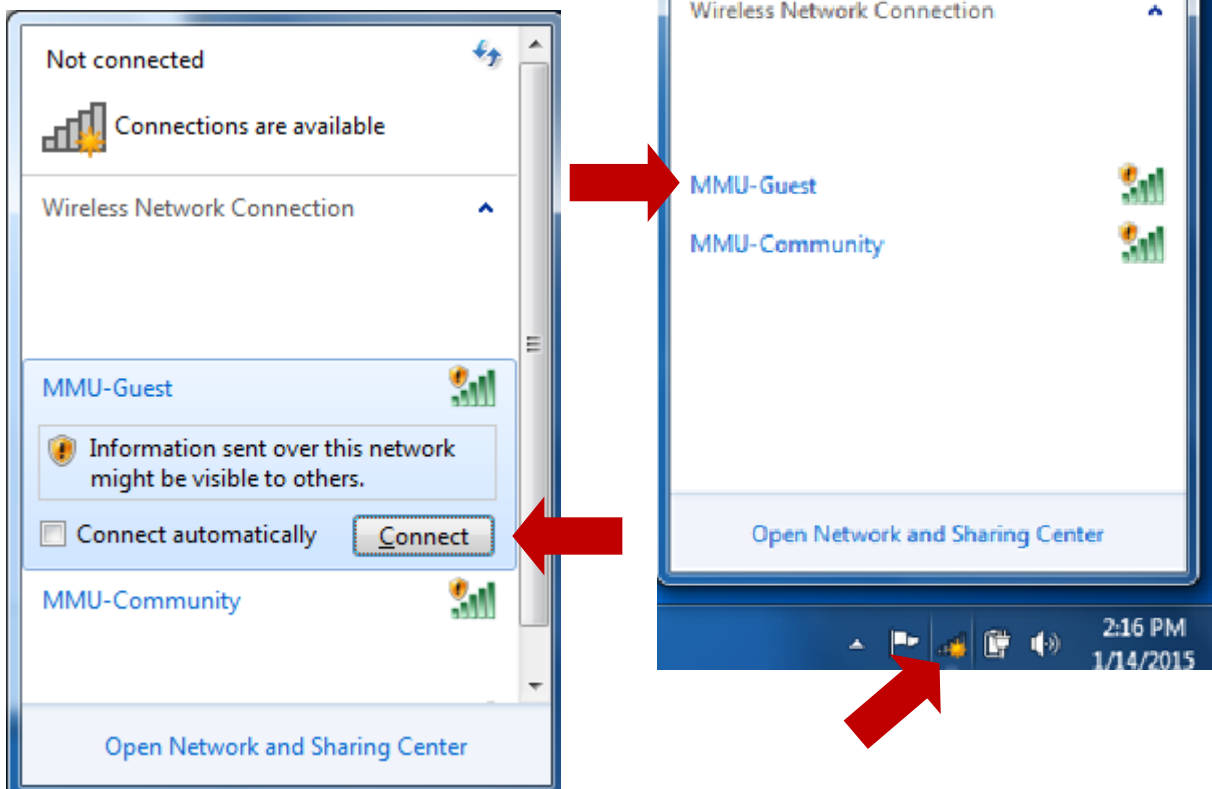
Not connected

Connections are available

Wireless Network Connection

MMU-Guest

Information sent over this network might be visible to others.

Connect automatically

Connect

MMU-Community

Open Network and Sharing Center

Wireless Network Connection

MMU-Guest

MMU-Community

Open Network and Sharing Center

2:16 PM
1/14/2015